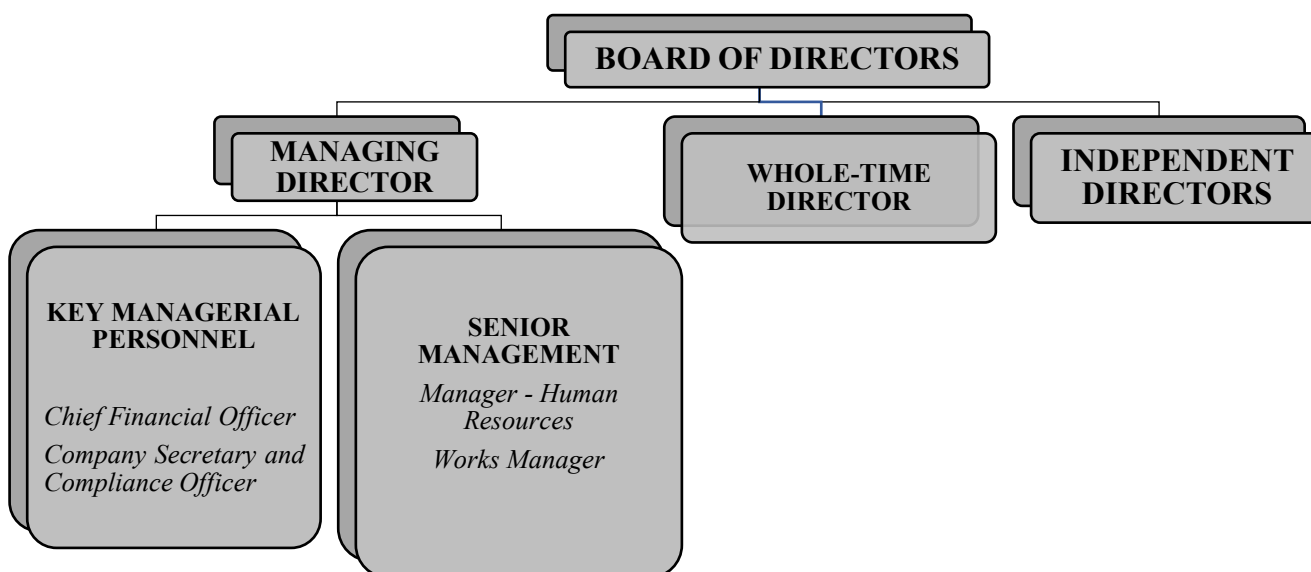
BOARD OF DIRECTORS

MANAGING DIRECTOR

WHOLE-TIME DIRECTOR

INDEPENDENT DIRECTORS

KEY MANAGERIAL PERSONNEL

Chief Financial Officer

Company Secretary and Compliance Officer

SENIOR MANAGEMENT

Manager - Human Resources

Works Manager